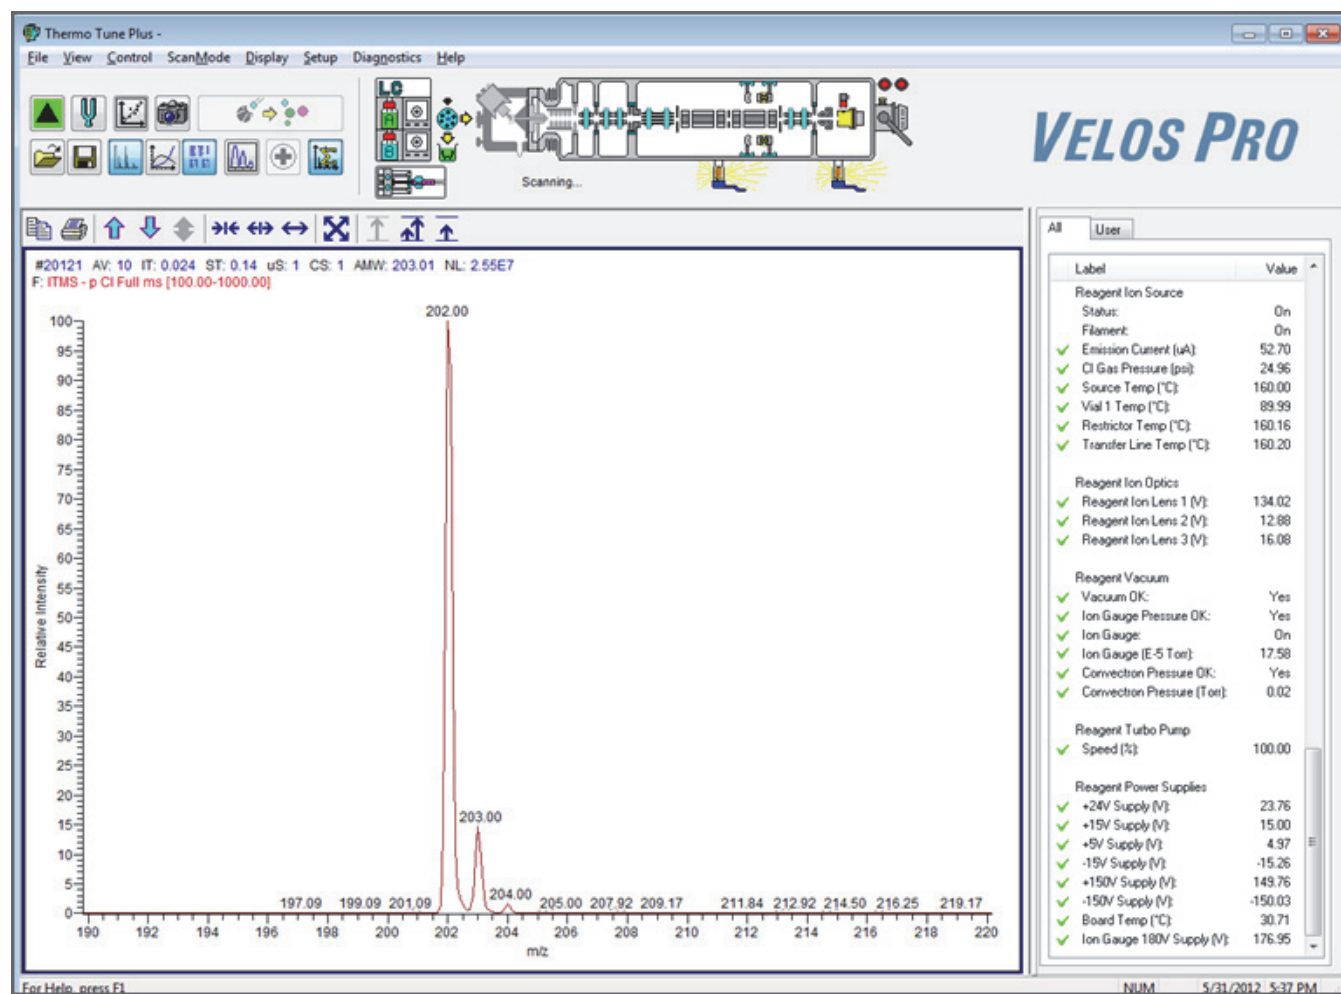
Thermo Tune Plus -

File View Control ScanMode Display Setup Diagnostics Help

LC

A

B

Scanning...

VELOS PRO

#20121 AV: 10 IT: 0.024 ST: 0.14 uS: 1 CS: 1 AMW: 203.01 NL: 2.55E7
F: ITMS - p CI Full ms [100.00-1000.00]

Relative Intensity

100, 95, 90, 85, 80, 75, 70, 65, 60, 55, 50, 45, 40, 35, 30, 25, 20, 15, 10, 5, 0

202.00

203.00

197.09 199.09 201.09 204.00 205.00 207.92 209.17 211.84 212.92 214.50 216.25 219.17

190 192 194 196 198 200 202 204 206 208 210 212 214 216 218 220

m/z

All User

| Label | Value |
|---|---|
| Reagent Ion Source | |
| Status: | On |
| Filament: | On |
| Emission Current (uA): | 52.70 |
| CI Gas Pressure (psi): | 24.96 |
| Source Temp (°C): | 160.00 |
| Vial 1 Temp (°C): | 89.99 |
| Restrictor Temp (°C): | 160.16 |
| Transfer Line Temp (°C): | 160.20 |
| Reagent Ion Optics | |
| Reagent Ion Lens 1 (V): | 134.02 |
| Reagent Ion Lens 2 (V): | 12.88 |
| Reagent Ion Lens 3 (V): | 16.08 |
| Reagent Vacuum | |
| Vacuum OK: | Yes |
| Ion Gauge Pressure OK: | Yes |
| Ion Gauge: | On |
| Ion Gauge (E-5 Torr): | 17.58 |
| Convection Pressure OK: | Yes |
| Convection Pressure (Torr): | 0.02 |
| Reagent Turbo Pump | |
| Speed (%): | 100.00 |
| Reagent Power Supplies | |
| +24V Supply (V): | 23.76 |
| +15V Supply (V): | 15.00 |
| +5V Supply (V): | 4.97 |
| -15V Supply (V): | -15.26 |
| +150V Supply (V): | 149.76 |
| -150V Supply (V): | -150.03 |
| Board Temp (°C): | 30.71 |
| Ion Gauge 180V Supply (V): | 176.95 |

For Help, press F1

NUM 5/31/2012 5:37 PM